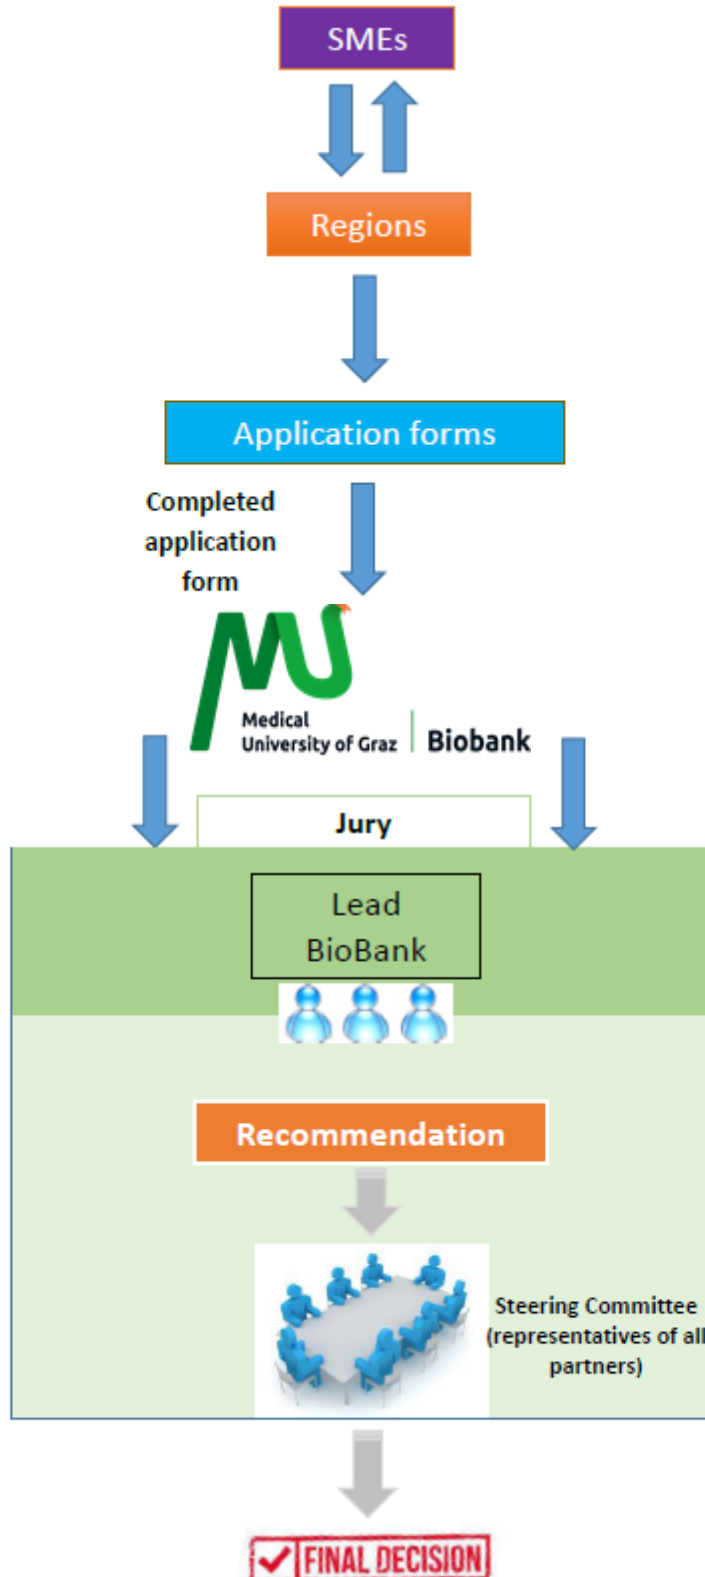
SMEs

Regions

Application forms

Completed application form

Medical University of Graz | Biobank

Jury

Lead BioBank

Recommendation

Steering Committee (representatives of all partners)

FINAL DECISION